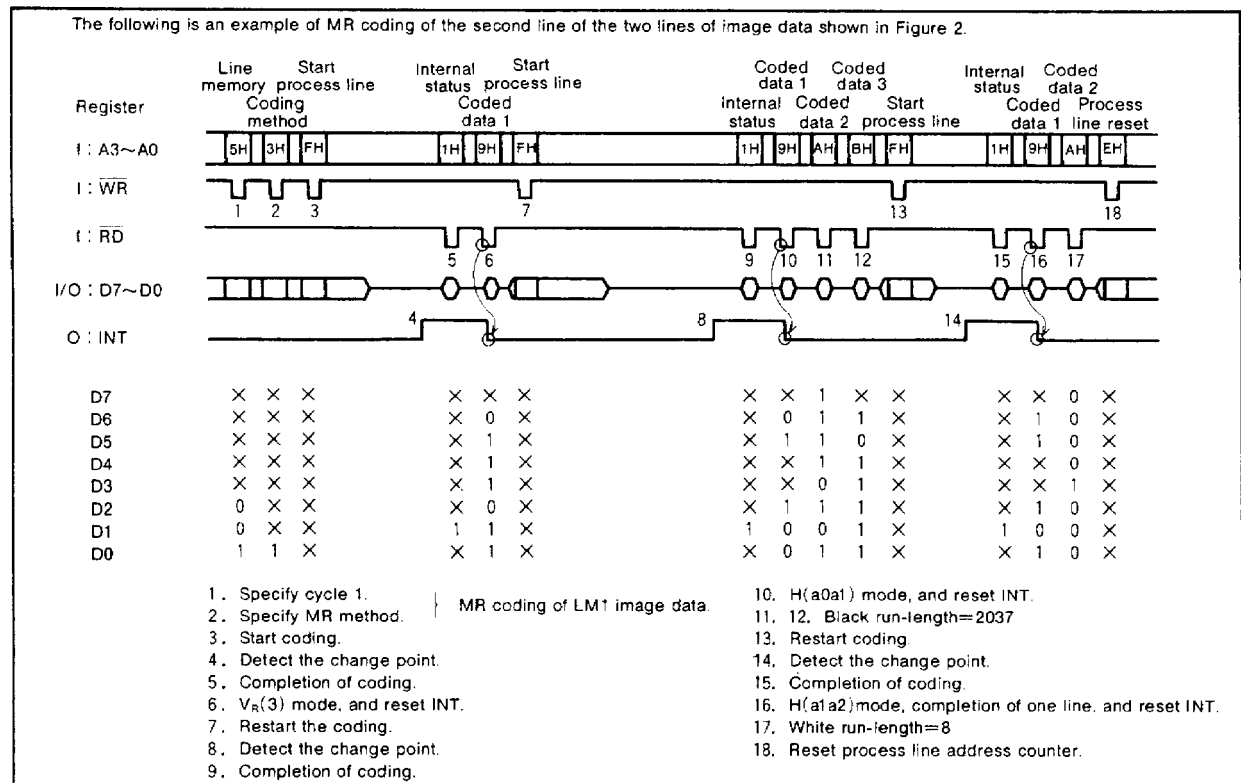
The following is an example of MR coding of the second line of the two lines of image data shown in Figure 2.

Register

Line memory Coding method Start process line

Internal status Coded data 1 Start process line

Coded data 1 Internal status Coded data 2 Coded data 3 Start process line

Internal status Coded data 1 Coded data 2 Process line reset

I : A3~A0 5H 3H FH 1H 9H FH 1H 9H AH BH FH 1H 9H AH EH

I : $\overline{WR}$ 1 2 3 7 13 18

I : $\overline{RD}$ 5 6 9 10 11 12 15 16 17

I/O : D7~D0

O : INT 4 8 14

| | | | | | | | | | | | | | | | | | | |
|---|---|---|---|---|---|---|---|---|---|---|---|---|---|---|---|---|---|---|
| D7 | × | × | × | × | × | × | × | × | 1 | × | × | × | × | 0 | × |
| D6 | × | × | × | × | 0 | × | × | 0 | 1 | 1 | × | × | 1 | 0 | × |
| D5 | × | × | × | × | 1 | × | × | 1 | 1 | 0 | × | × | 1 | 0 | × |
| D4 | × | × | × | × | 1 | × | × | × | 1 | 1 | × | × | × | 0 | × |
| D3 | × | × | × | × | 1 | × | × | × | 0 | 1 | × | × | × | 1 | × |
| D2 | 0 | × | × | × | 0 | × | × | 1 | 1 | 1 | × | × | 1 | 0 | × |
| D1 | 0 | × | × | 1 | 1 | × | 1 | 0 | 0 | 1 | × | 1 | 0 | 0 | × |
| D0 | 1 | 1 | × | × | 1 | × | × | 0 | 1 | 1 | × | × | 1 | 0 | × |

1. Specify cycle 1.
2. Specify MR method.
MR coding of LM1 image data.
3. Start coding.
4. Detect the change point.
5. Completion of coding.
6. $V_R(3)$ mode, and reset INT.
7. Restart the coding.
8. Detect the change point.
9. Completion of coding.

10. H(a0a1) mode, and reset INT.
11. 12. Black run-length=2037
13. Restart coding.
14. Detect the change point.
15. Completion of coding.
16. H(a1a2)mode, completion of one line, and reset INT.
17. White run-length=8
18. Reset process line address counter.